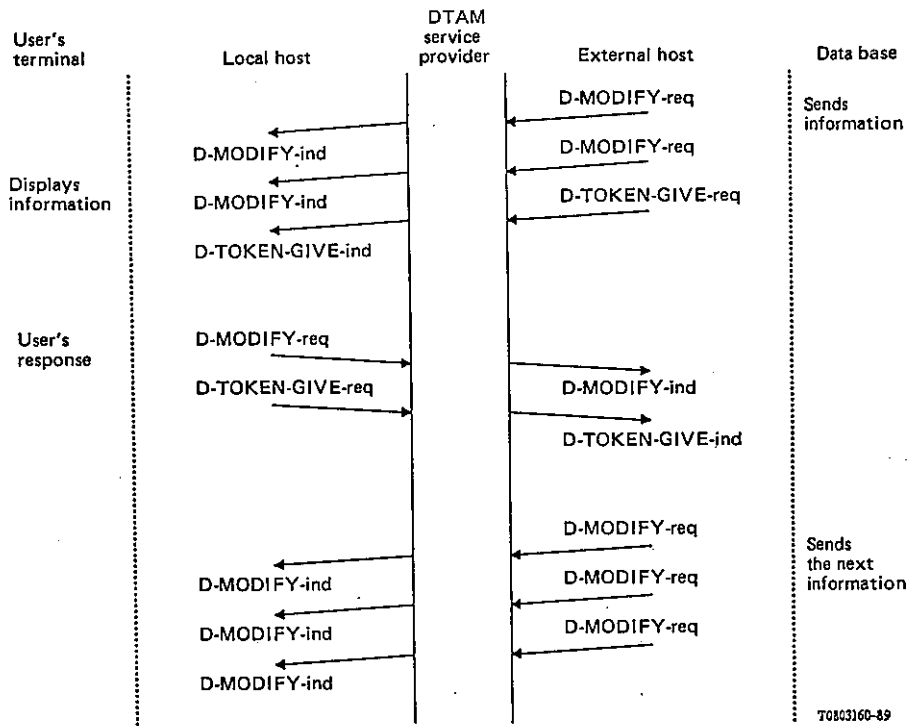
User's terminal

Local host

DTAM service provider

External host

Data base

D-MODIFY-req

Sends information

D-MODIFY-ind

D-MODIFY-req

Displays information

D-MODIFY-ind

D-TOKEN-GIVE-req

D-TOKEN-GIVE-ind

User's response

D-MODIFY-req

D-TOKEN-GIVE-req

D-MODIFY-ind

D-TOKEN-GIVE-ind

D-MODIFY-req

Sends the next information

D-MODIFY-ind

D-MODIFY-req

D-MODIFY-ind

D-MODIFY-req

D-MODIFY-ind

T0803160-89